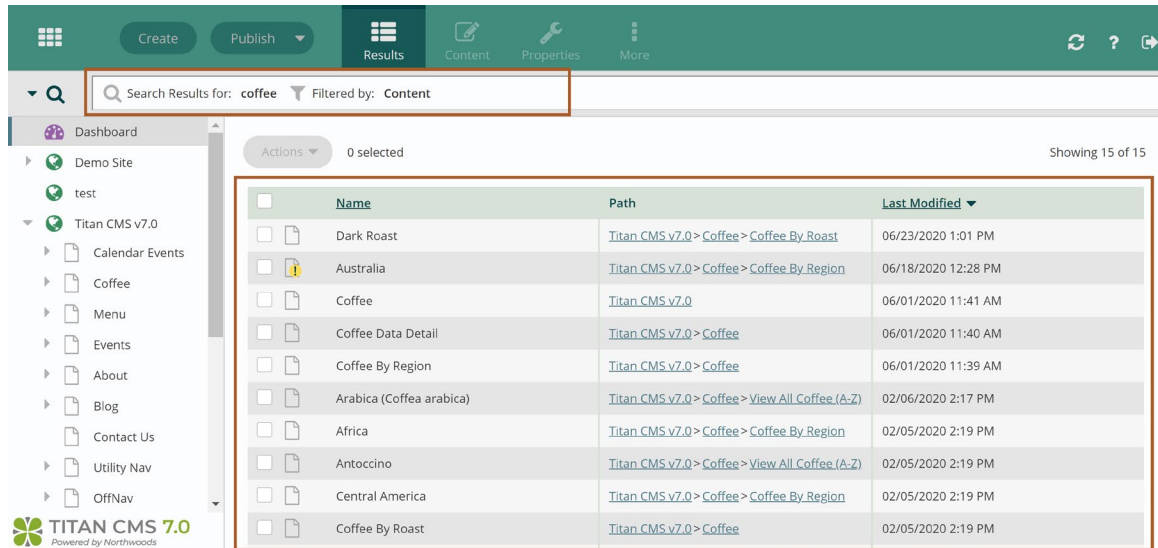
Create Publish Results Content Properties More

Search Results for: coffee Filtered by: Content

Dashboard
Demo Site
test
Titan CMS v7.0
Calendar Events
Coffee
Menu
Events
About
Blog
Contact Us
Utility Nav
OffNav

TITAN CMS 7.0
Powered by Northwoods

Actions 0 selected Showing 15 of 15

| | Name | Path | Last Modified |
|---|---|---|---|
| | Dark Roast | Titan CMS v7.0 > Coffee > Coffee By Roast | 06/23/2020 1:01 PM |
| | Australia | Titan CMS v7.0 > Coffee > Coffee By Region | 06/18/2020 12:28 PM |
| | Coffee | Titan CMS v7.0 | 06/01/2020 11:41 AM |
| | Coffee Data Detail | Titan CMS v7.0 > Coffee | 06/01/2020 11:40 AM |
| | Coffee By Region | Titan CMS v7.0 > Coffee | 06/01/2020 11:39 AM |
| | Arabica (Coffea arabica) | Titan CMS v7.0 > Coffee > View All Coffee (A-Z) | 02/06/2020 2:17 PM |
| | Africa | Titan CMS v7.0 > Coffee > Coffee By Region | 02/05/2020 2:19 PM |
| | Antoccino | Titan CMS v7.0 > Coffee > View All Coffee (A-Z) | 02/05/2020 2:19 PM |
| | Central America | Titan CMS v7.0 > Coffee > Coffee By Region | 02/05/2020 2:19 PM |
| | Coffee By Roast | Titan CMS v7.0 > Coffee | 02/05/2020 2:19 PM |